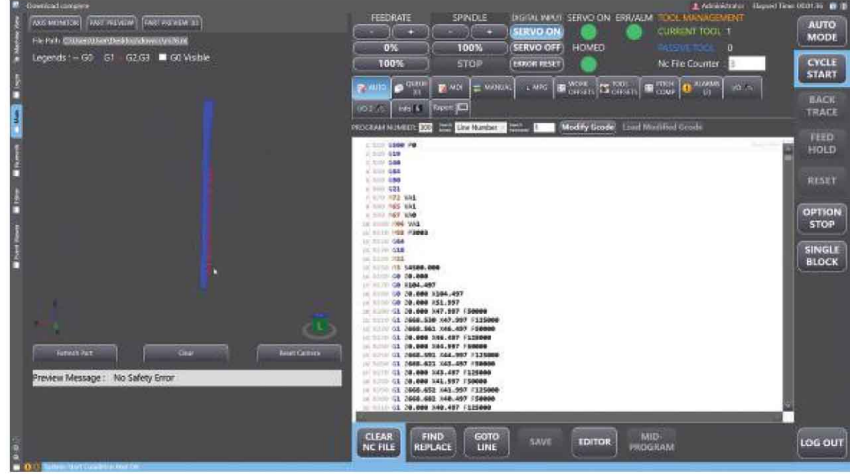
Download complete

AXIS MONITOR FAST PREVIEW FAST PREVIEW 3D

File Path: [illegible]

Legends : – G0 G1 G2/G3 G0 Visible

Refresh Part Clear Reset Camera

Preview Message : No Safety Error

FEEDRATE SPINDLE DIGITAL INPUT SERVO ON ERR/ALM TOOL MANAGEMENT

- + - + SERVO ON CURRENT TOOL 1

0% 100% SERVO OFF HOMED PASSIVE TOOL 0

100% STOP ERROR RESET Nc File Counter 0

AUTO QUICK MDI MANUAL MPG WORK OFFSETS TOOL OFFSETS PITCH COMP ALARMS I/O

I/O 2 Info Report

PROGRAM NUMBER: Line Number Modify Gcode Load Modified Gcode

N100 G990 P0
N110 G19
N120 G40
N130 G49
N140 G80
N150 G21
N160 M72 VA1
N170 M65 VA1
N180 M67 VA0
N190 M96 VA1
N200 M68 P3003
N210 G64
N220 G18
N230 T11
N240 M3 S4500.000
N250 G0 Z0.000
N260 G0 X104.497
N270 G0 Z0.000 X104.497
N280 G0 Z0.000 X51.997
N290 G1 Z0.000 X47.997 F50000
N300 G1 Z668.530 X47.997 F125000
N310 G1 Z668.961 X46.497 F50000
N320 G1 Z0.000 X46.497 F125000
N330 G1 Z0.000 X44.997 F50000
N340 G1 Z668.991 X44.997 F125000
N350 G1 Z668.621 X43.497 F50000
N360 G1 Z0.000 X43.497 F125000
N370 G1 Z0.000 X41.997 F50000
N380 G1 Z668.652 X41.997 F125000
N390 G1 Z668.682 X40.497 F50000
N400 G1 Z0.000 X40.497 F125000

CLEAR NC FILE FIND REPLACE GOTO LINE SAVE EDITOR MID PROGRAM

AUTO MODE
CYCLE START
BACK TRACE
FEED HOLD
RESET
OPTION STOP
SINGLE BLOCK
LOG OUT

Administrator Elapsed Time 00:01:36

System Start Condition Met OK